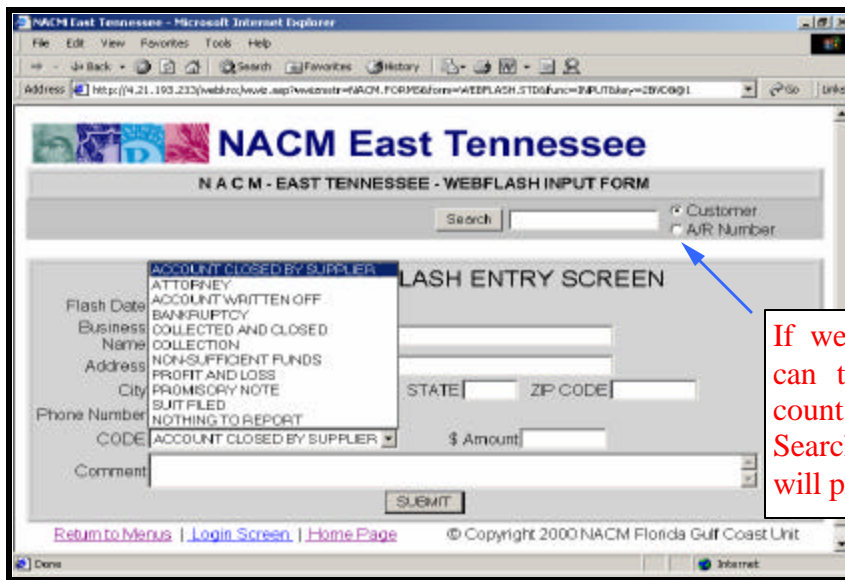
NACM East Tennessee - Microsoft Internet Explorer

File Edit View Favorites Tools Help

Back Search Favorites History

Address http://4.21.193.233/webkro/wwiz.asp?wwizmstr=NACM.FORMS&form=WEBFLASH.STD&func=INPUT&key=2BVC6@1 Go Links

NACM East Tennessee

N A C M - EAST TENNESSEE - WEBFLASH INPUT FORM

Search

Customer
A/R Number

LASH ENTRY SCREEN

ACCOUNT CLOSED BY SUPPLIER
ATTORNEY
ACCOUNT WRITTEN OFF
BANKRUPTCY
COLLECTED AND CLOSED
COLLECTION
NON-SUFFICIENT FUNDS
PROFIT AND LOSS
PROMISORY NOTE
SUIT FILED
NOTHING TO REPORT

Flash Date

Business Name

Address

City STATE ZIP CODE

Phone Number

CODE ACCOUNT CLOSED BY SUPPLIER $ Amount

Comment

SUBMIT

Return to Menus | Login Screen | Home Page © Copyright 2000 NACM Florida Gulf Coast Unit

Done Internet

If we
can t
count
Searc
will p